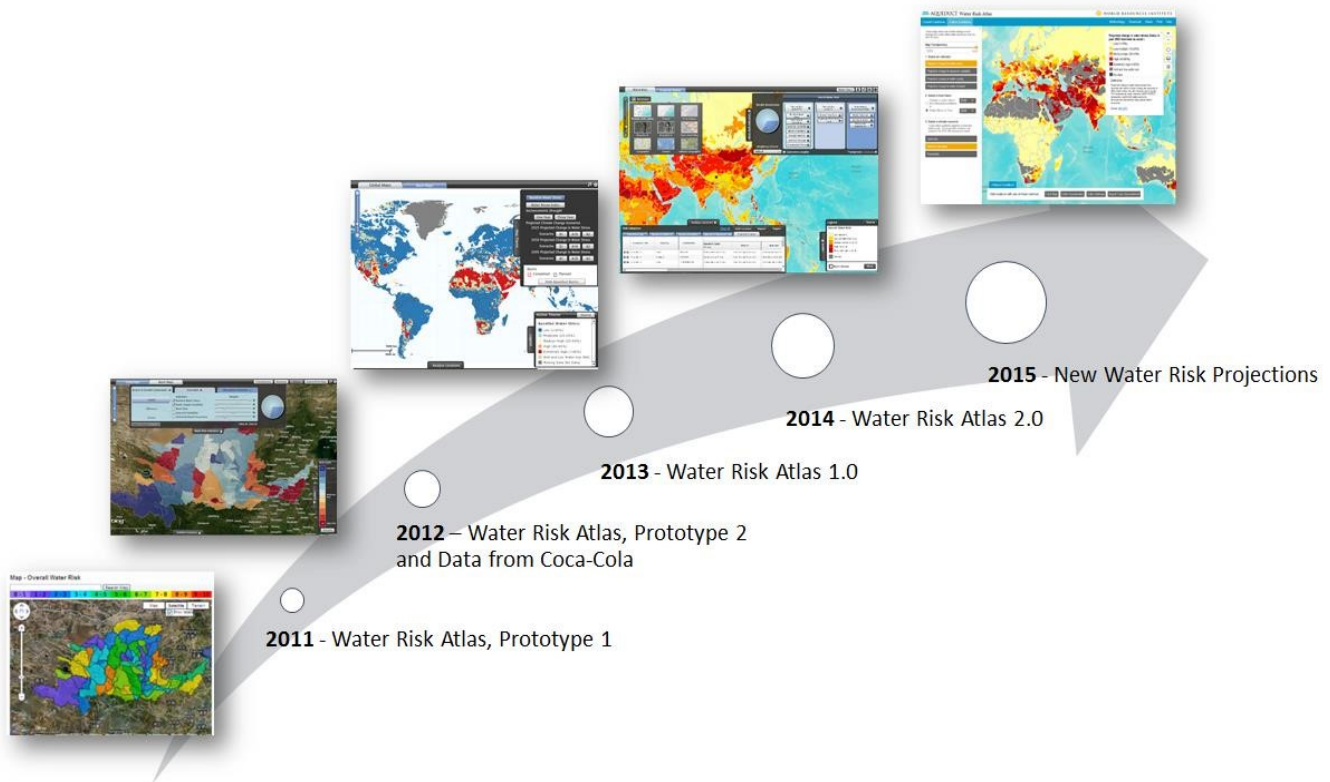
**2015** - New Water Risk Projections

**2014** - Water Risk Atlas 2.0

**2013** - Water Risk Atlas 1.0

**2012** – Water Risk Atlas, Prototype 2 and Data from Coca-Cola

Map - Overall Water Risk

**2011** - Water Risk Atlas, Prototype 1